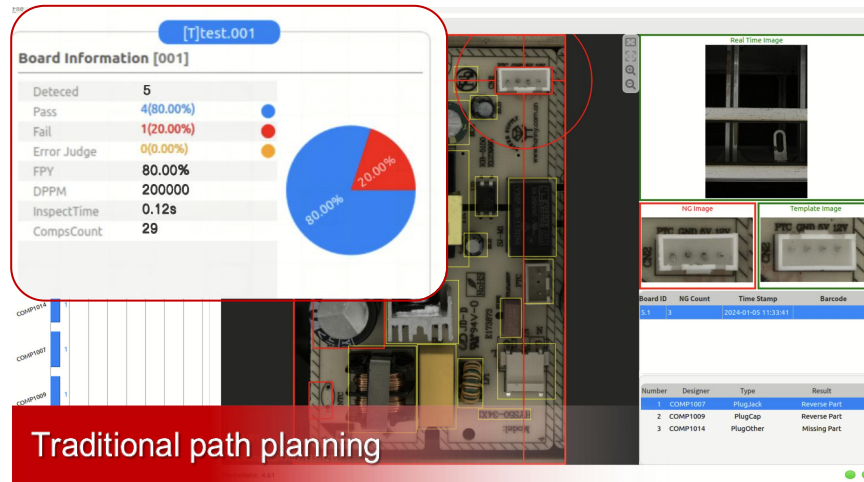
[T]test.001

Board Information [001]

| | |
|---|---|
| Deteced | 5 |
| Pass | 4(80.00%) |
| Fail | 1(20.00%) |
| Error Judge | 0(0.00%) |
| FPY | 80.00% |
| DPPM | 200000 |
| InspectTime | 0.12s |
| CompsCount | 29 |

20.00%
80.00%

COMP1014
COMP1007 1
COMP1009 1

Real Time Image

NG Image

Template Image

| Board ID | NG Count | Time Stamp | Barcode |
|---|---|---|---|
| 5.1 | 3 | 2024-01-05 11:33:41 | |

| Number | Designer | Type | Result |
|---|---|---|---|
| 1 | COMP1007 | PlugJack | Reverse Part |
| 2 | COMP1009 | PlugCap | Reverse Part |
| 3 | COMP1014 | PlugOther | Missing Part |

Traditional path planning